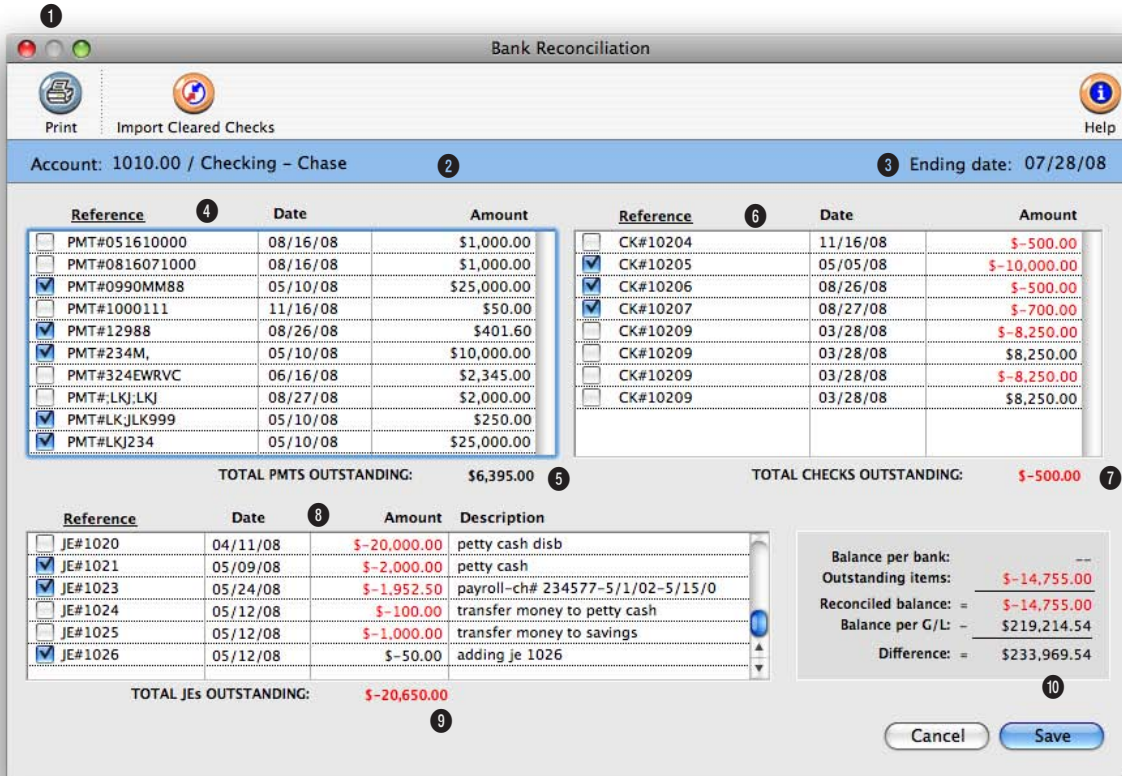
1

Bank Reconciliation

Print Import Cleared Checks Help

Account: 1010.00 / Checking - Chase 2 3 Ending date: 07/28/08

| Reference | Date | Amount |
|---|---|---|
| PMT#051610000 | 08/16/08 | \$1,000.00 |
| PMT#0816071000 | 08/16/08 | \$1,000.00 |
| PMT#0990MM88 | 05/10/08 | \$25,000.00 |
| PMT#1000111 | 11/16/08 | \$50.00 |
| PMT#12988 | 08/26/08 | \$401.60 |
| PMT#234M, | 05/10/08 | \$10,000.00 |
| PMT#324EWRVC | 06/16/08 | \$2,345.00 |
| PMT#;LKJ;LKJ | 08/27/08 | \$2,000.00 |
| PMT#LK;JLK999 | 05/10/08 | \$250.00 |
| PMT#LKJ234 | 05/10/08 | \$25,000.00 |

4

TOTAL PMTS OUTSTANDING: \$6,395.00 5

| Reference | Date | Amount |
|---|---|---|
| CK#10204 | 11/16/08 | \$-500.00 |
| CK#10205 | 05/05/08 | \$-10,000.00 |
| CK#10206 | 08/26/08 | \$-500.00 |
| CK#10207 | 08/27/08 | \$-700.00 |
| CK#10209 | 03/28/08 | \$-8,250.00 |
| CK#10209 | 03/28/08 | \$8,250.00 |
| CK#10209 | 03/28/08 | \$-8,250.00 |
| CK#10209 | 03/28/08 | \$8,250.00 |

6

TOTAL CHECKS OUTSTANDING: \$-500.00 7

| Reference | Date | Amount | Description |
|---|---|---|---|
| JE#1020 | 04/11/08 | \$-20,000.00 | petty cash disb |
| JE#1021 | 05/09/08 | \$-2,000.00 | petty cash |
| JE#1023 | 05/24/08 | \$-1,952.50 | payroll-ch# 234577-5/1/02-5/15/0 |
| JE#1024 | 05/12/08 | \$-100.00 | transfer money to petty cash |
| JE#1025 | 05/12/08 | \$-1,000.00 | transfer money to savings |
| JE#1026 | 05/12/08 | \$-50.00 | adding je 1026 |

8

TOTAL JEs OUTSTANDING: \$-20,650.00 9

Balance per bank: --
Outstanding items: \$-14,755.00
Reconciled balance: = \$-14,755.00
Balance per G/L: - \$219,214.54
Difference: = \$233,969.54

10

Cancel Save